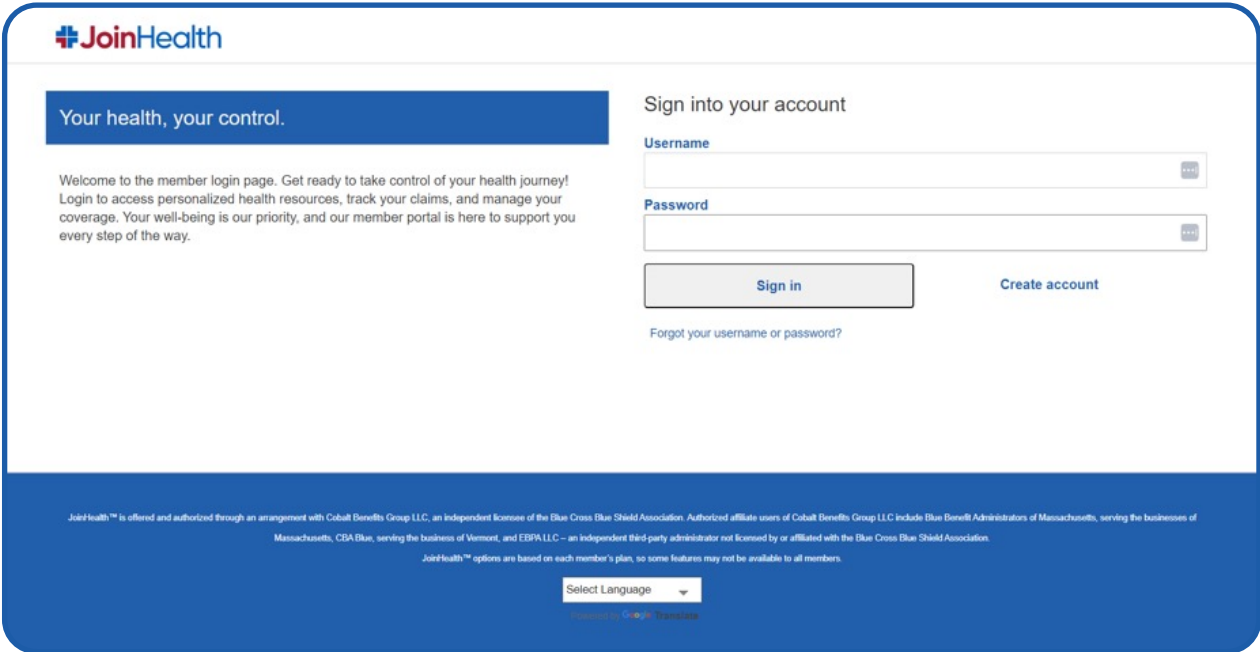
JoinHealth

Your health, your control.

Welcome to the member login page. Get ready to take control of your health journey! Login to access personalized health resources, track your claims, and manage your coverage. Your well-being is our priority, and our member portal is here to support you every step of the way.

Sign into your account

Username

Password

Sign in

Create account

Forgot your username or password?

JoinHealth™ is offered and authorized through an arrangement with Cobalt Benefits Group LLC, an independent licensee of the Blue Cross Blue Shield Association. Authorized affiliate users of Cobalt Benefits Group LLC include Blue Benefit Administrators of Massachusetts, serving the businesses of Massachusetts, CBA Blue, serving the business of Vermont, and EBPA LLC – an independent third-party administrator not licensed by or affiliated with the Blue Cross Blue Shield Association.

JoinHealth™ options are based on each member's plan, so some features may not be available to all members.

Select Language

Powered by Google Translate